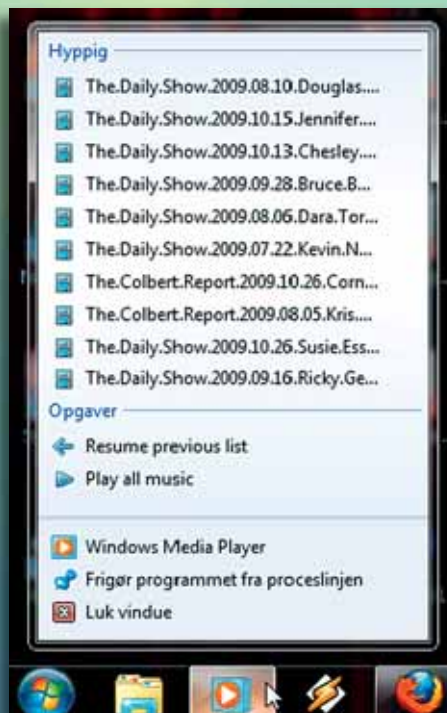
Hyppig

The.Daily.Show.2009.08.10.Douglas....

The.Daily.Show.2009.10.15.Jennifer....

The.Daily.Show.2009.10.13.Chesley....

The.Daily.Show.2009.09.28.Bruce.B...

The.Daily.Show.2009.08.06.Dara.Tor...

The.Daily.Show.2009.07.22.Kevin.N...

The.Colbert.Report.2009.10.26.Corn...

The.Colbert.Report.2009.08.05.Kris....

The.Daily.Show.2009.10.26.Susie.Ess...

The.Daily.Show.2009.09.16.Ricky.Ge...

Opgaver

Resume previous list

Play all music

Windows Media Player

Frigør programmet fra proceslinjen

Luk vindue